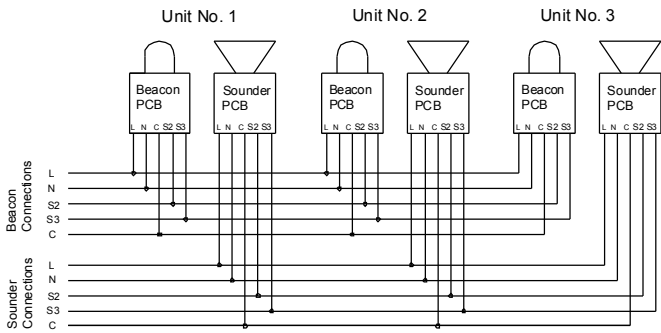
Unit No. 1

Beacon PCB
L N C S2 S3

Sounder PCB
L N C S2 S3

Unit No. 2

Beacon PCB
L N C S2 S3

Sounder PCB
L N C S2 S3

Unit No. 3

Beacon PCB
L N C S2 S3

Sounder PCB
L N C S2 S3

Beacon Connections
L
N
S2
S3
C

Sounder Connections
L
N
S2
S3
C